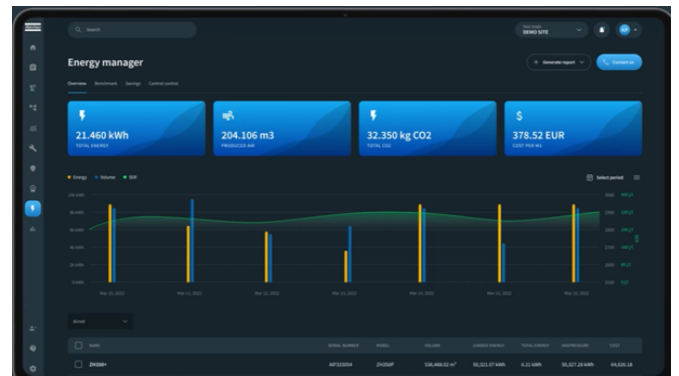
Search

Your Inside
DEMO SITE

Energy manager

Overview Benchmark Savings Central control

Generate report

Contact us

21.460 kWh
TOTAL ENERGY

204.106 m3
PRODUCED AIR

32.350 kg CO2
TOTAL CO2

378.52 EUR
COST PER M3

Energy Volume SER

Select period

Mar 10, 2022
Mar 11, 2022
Mar 12, 2022
Mar 13, 2022
Mar 14, 2022
Mar 15, 2022
Mar 16, 2022

NAME
SERIAL NUMBER
MODEL
VOLUME
LOADED ENERGY
TOTAL ENERGY
IDLEPRESSURE
COST

ZH350+
AIF333004
ZH350P
536,408.02 m³
50,321.07 kWh
6.21 kWh
50,327.28 kWh
64,026.18